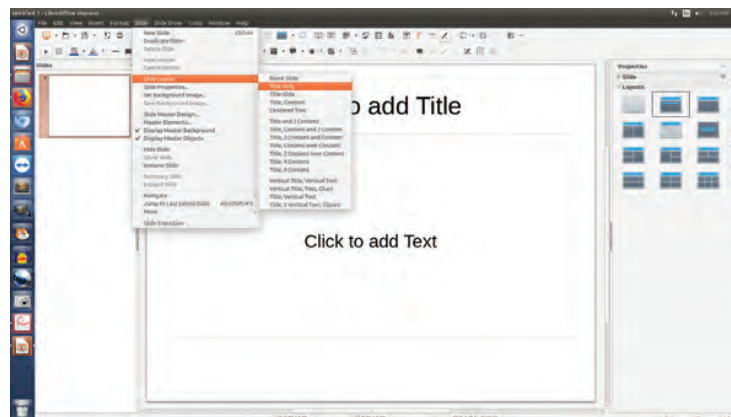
Untitled 1 - LibreOffice Impress

File Edit View Insert Format Slide Slide Show Tools Window Help

Slides

New Slide
Duplicate Slide
Delete Slide

Import...
Delete Master

Slide Layout
Slide Properties...
Set Background Image...
Save Background Image...

Slide Master Design...
Master Elements...
Display Master Background
Display Master Objects

Hide Slide
Show Slide
Rename Slide

Summary Slide
Expand Slide

Navigate
Jump to Last Edited Slide
Move

Slide Transition

Blank Slide
Title Only
Title Slide
Title, Content
Centered Text

Title and 2 Content
Title, Content and 2 Content
Title, 2 Content and Content
Title, Content over Content
Title, 2 Content over Content
Title, 4 Content
Title, 6 Content

Vertical Title, Vertical Text
Vertical Title, Text, Chart
Title, Vertical Text
Title, 2 Vertical Text, Clipart

o add Title

Click to add Text

Properties
Slide
Layouts